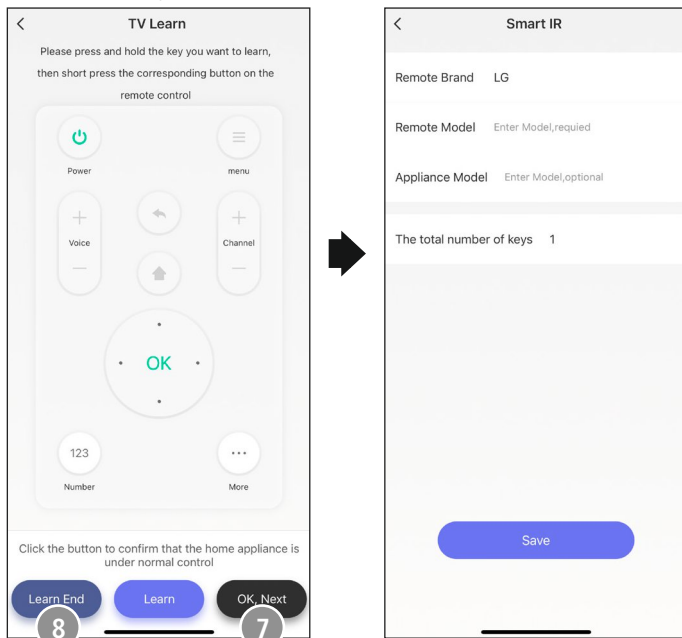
TV Learn

Please press and hold the key you want to learn, then short press the corresponding button on the remote control

Power

menu

+
Voice
—

+
Channel
—

OK

123
Number

More

Click the button to confirm that the home appliance is under normal control

Learn End

Learn

OK, Next

8

7

Smart IR

Remote Brand LG

Remote Model Enter Model,requied

Appliance Model Enter Model,optional

The total number of keys 1

Save